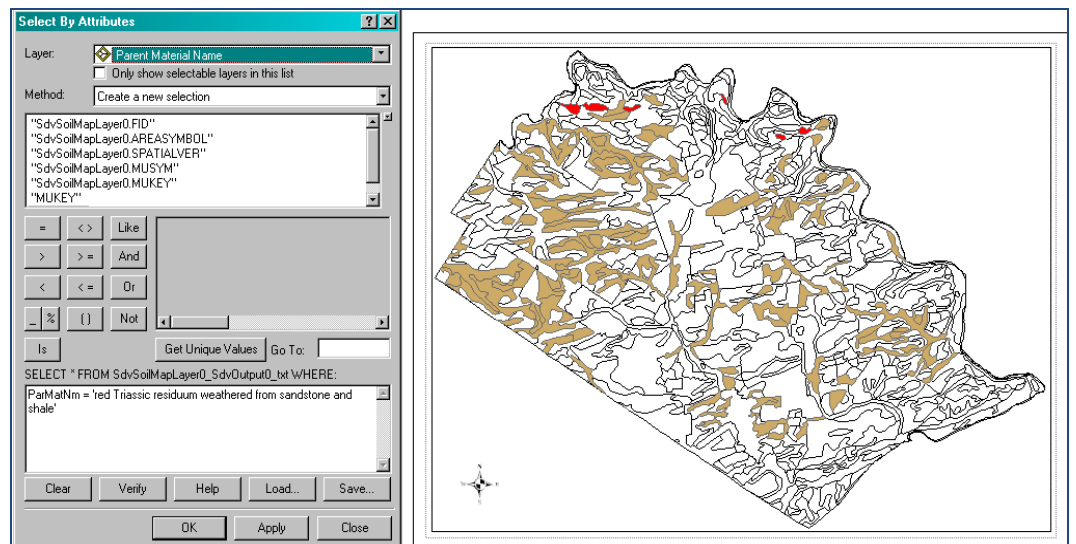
Select By Attributes

Layer: Parent Material Name

Only show selectable layers in this list

Method: Create a new selection

"SdvSoilMapLayer0.FID"
"SdvSoilMapLayer0.AREASYMBOL"
"SdvSoilMapLayer0.SPATIALVER"
"SdvSoilMapLayer0.MUSYM"
"SdvSoilMapLayer0.MUKEY"
"MUKEY"

= | <> | Like
> | >= | And
< | <= | Or
_ | % | () | Not

Is

Get Unique Values Go To:

SELECT * FROM SdvSoilMapLayer0_SdvOutput0_txt WHERE:

ParMatNm = 'red Triassic residuum weathered from sandstone and shale'

Clear Verify Help Load... Save...

OK Apply Close